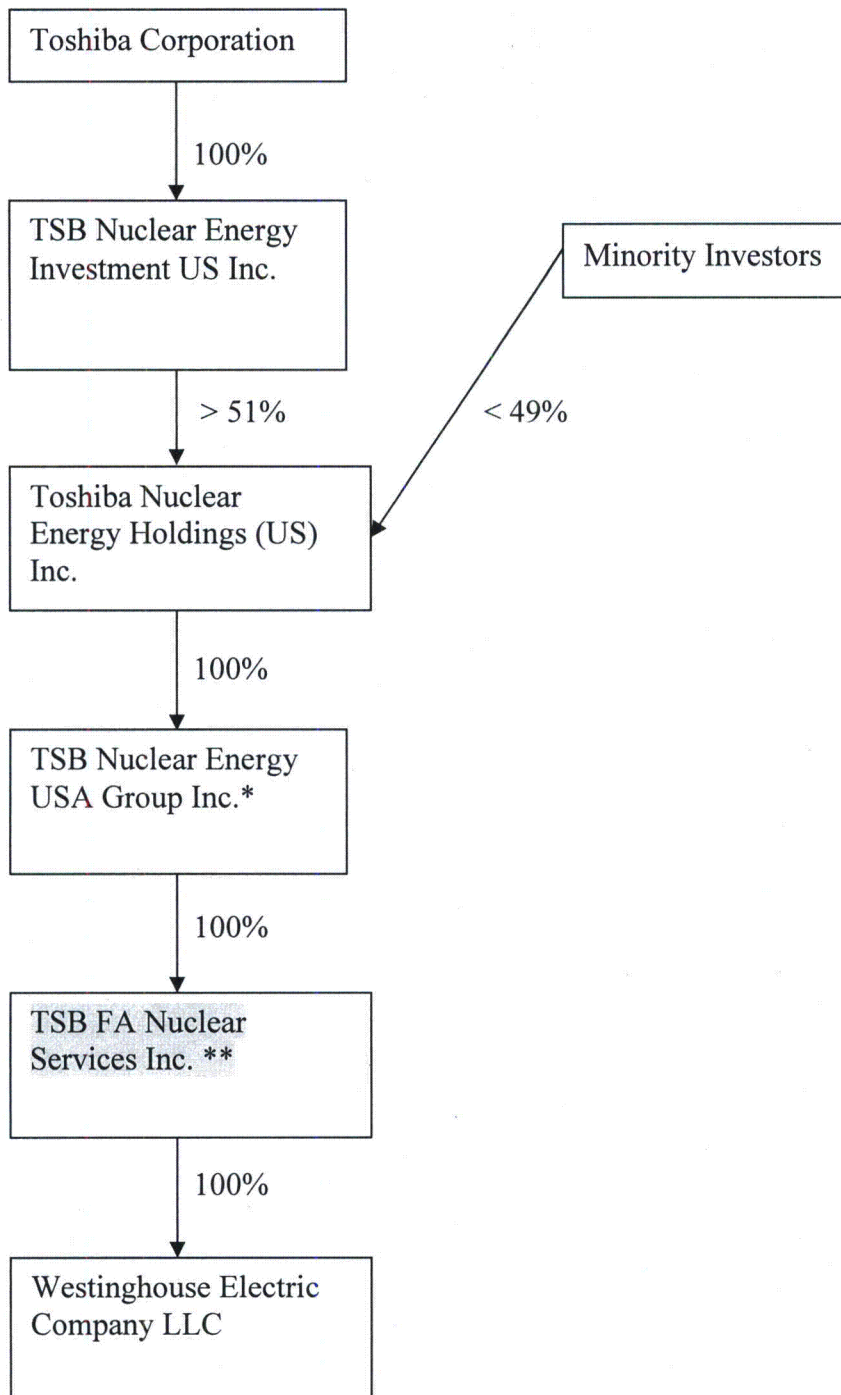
Toshiba Corporation

100%

TSB Nuclear Energy Investment US Inc.

Minority Investors

> 51%

< 49%

Toshiba Nuclear Energy Holdings (US) Inc.

100%

TSB Nuclear Energy USA Group Inc.*

100%

TSB FA Nuclear Services Inc. **

100%

Westinghouse Electric Company LLC